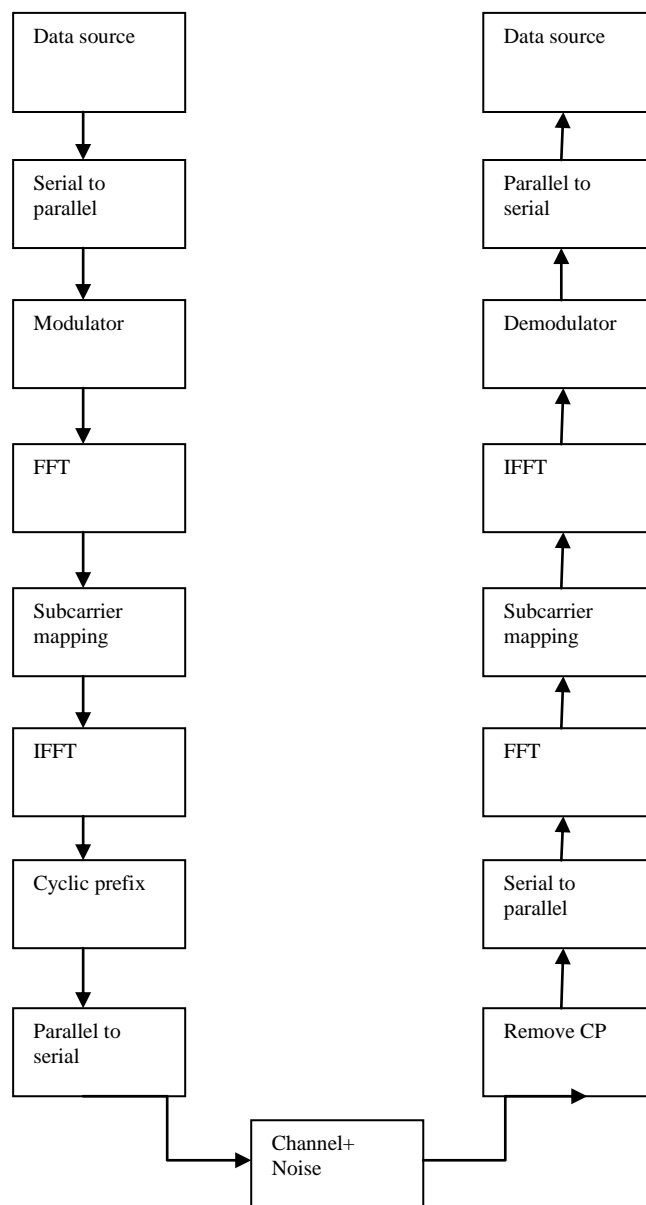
Data source

Serial to parallel

Modulator

FFT

Subcarrier mapping

IFFT

Cyclic prefix

Parallel to serial

Channel+ Noise

Remove CP

Serial to parallel

FFT

Subcarrier mapping

IFFT

Demodulator

Parallel to serial

Data source